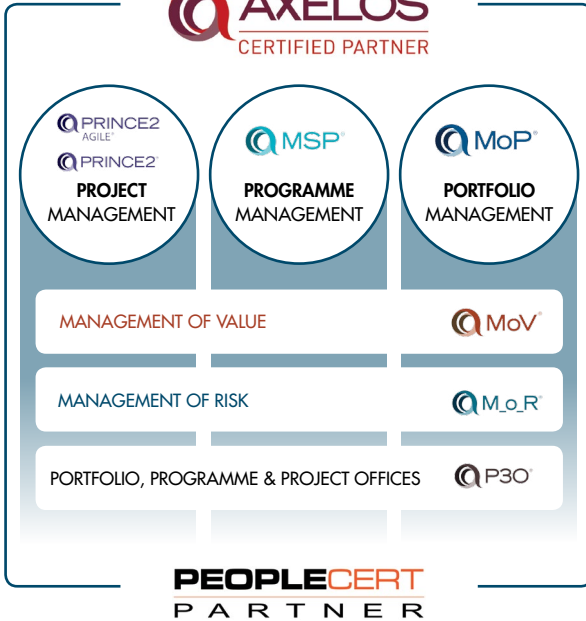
AXELOS
CERTIFIED PARTNER

PRINCE2 AGILE®
PRINCE2®
PROJECT MANAGEMENT

MSP®
PROGRAMME MANAGEMENT

MoP®
PORTFOLIO MANAGEMENT

MANAGEMENT OF VALUE
MoV®

MANAGEMENT OF RISK
M_o_R®

PORTFOLIO, PROGRAMME & PROJECT OFFICES
P3O®

PEOPLECERT
PARTNER